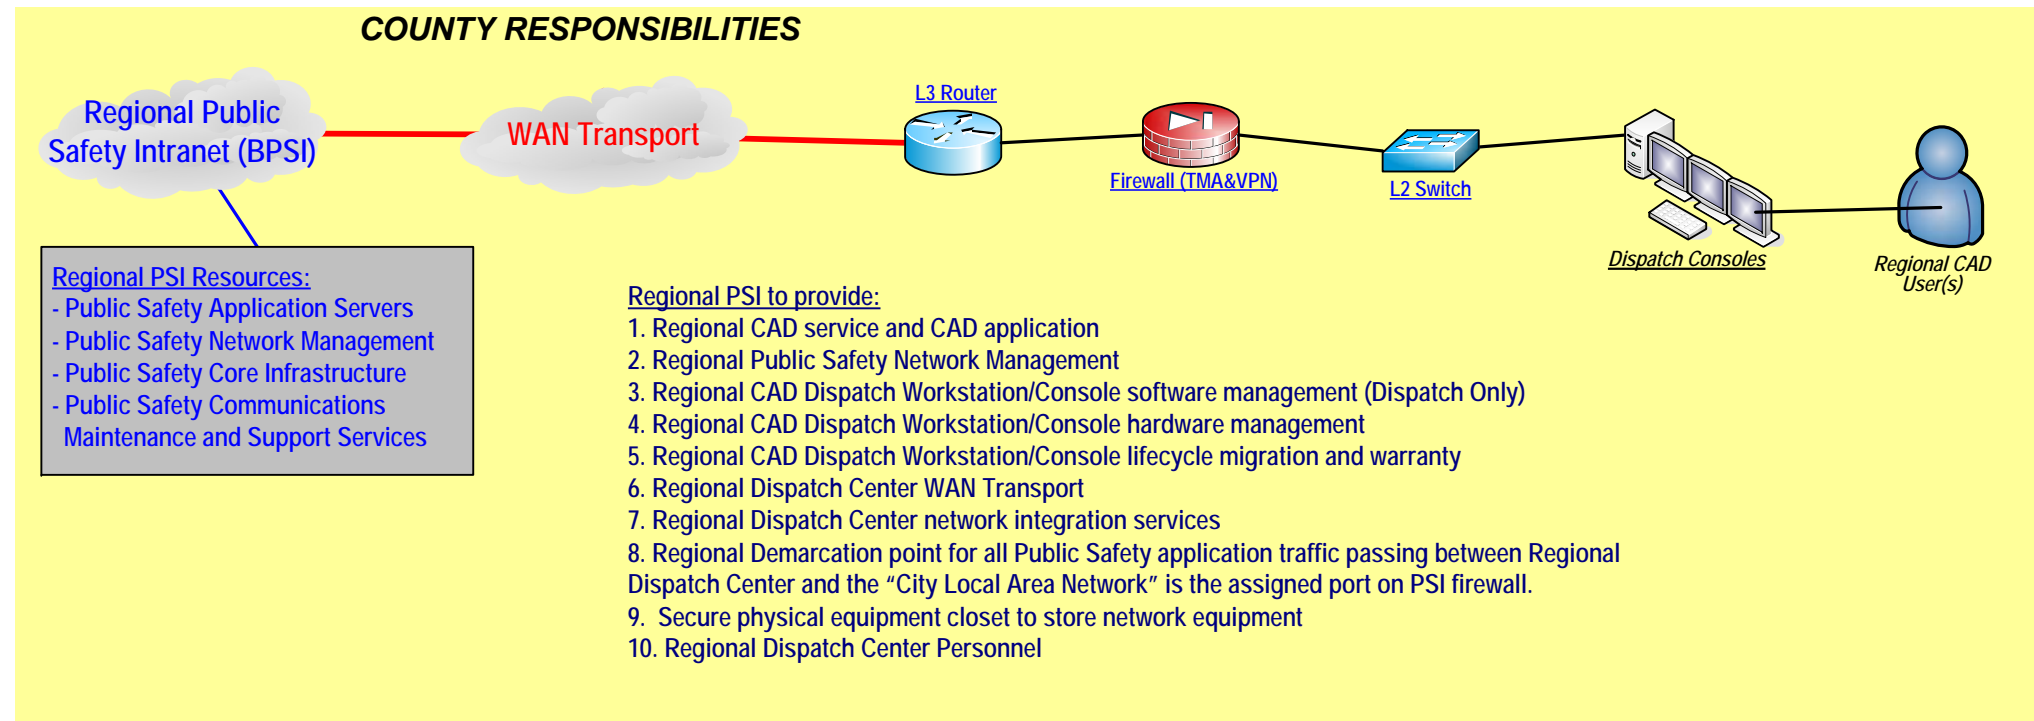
COUNTY RESPONSIBILITIES

Regional Public Safety Intranet (BPSI)

WAN Transport

L3 Router

Firewall (TMA&VPN)

L2 Switch

Dispatch Consoles

Regional CAD User(s)

Regional PSI Resources:
- Public Safety Application Servers
- Public Safety Network Management
- Public Safety Core Infrastructure
- Public Safety Communications Maintenance and Support Services

Regional PSI to provide:
1. Regional CAD service and CAD application
2. Regional Public Safety Network Management
3. Regional CAD Dispatch Workstation/Console software management (Dispatch Only)
4. Regional CAD Dispatch Workstation/Console hardware management
5. Regional CAD Dispatch Workstation/Console lifecycle migration and warranty
6. Regional Dispatch Center WAN Transport
7. Regional Dispatch Center network integration services
8. Regional Demarcation point for all Public Safety application traffic passing between Regional Dispatch Center and the “City Local Area Network” is the assigned port on PSI firewall.
9. Secure physical equipment closet to store network equipment
10. Regional Dispatch Center Personnel